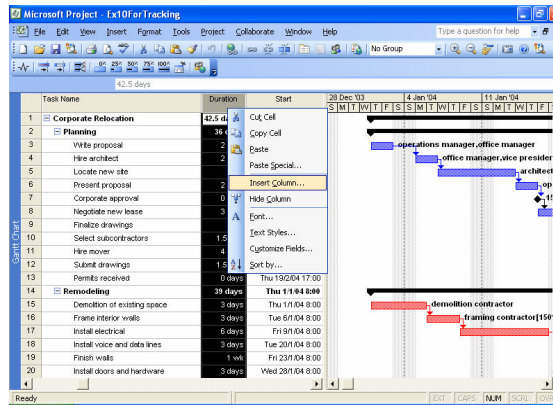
Microsoft Project - Ex10ForTracking

File Edit View Insert Format Tools Project Collaborate Window Help

Type a question for help

No Group

0% 25% 50% 75% 100%

42.5 days

| | Task Name | Duration | Start |
|---|---|---|---|
| 1 | Corporate Relocation | 42.5 d | |
| 2 | Planning | 36 d | |
| 3 | Write proposal | 2 | |
| 4 | Hire architect | 2 | |
| 5 | Locate new site | 2 | |
| 6 | Present proposal | 2 | |
| 7 | Corporate approval | 0 | |
| 8 | Negotiate new lease | 3 | |
| 9 | Finalize drawings | | |
| 10 | Select subcontractors | 1.5 | |
| 11 | Hire mover | 4 | |
| 12 | Submit drawings | 1.5 | |
| 13 | Permits received | 0 days | Thu 19/2/04 17:00 |
| 14 | Remodeling | 39 days | Thu 1/1/04 8:00 |
| 15 | Demolition of existing space | 3 days | Thu 1/1/04 8:00 |
| 16 | Frame interior walls | 3 days | Tue 6/1/04 8:00 |
| 17 | Install electrical | 6 days | Fri 9/1/04 8:00 |
| 18 | Install voice and data lines | 3 days | Tue 20/1/04 8:00 |
| 19 | Finish walls | 1 wk | Fri 23/1/04 8:00 |
| 20 | Install doors and hardware | 3 days | Wed 28/1/04 8:00 |

Cut Cell
Copy Cell
Paste
Paste Special...
Insert Column...
Hide Column
Font...
Text Styles...
Customize Fields...
Sort by...

28 Dec '03
4 Jan '04
11 Jan '04
S M T W T F S S M T W T F S S M T W T F S

operations manager,office manager
office manager,vice presider
architect
op
15
demolition contractor
framing contractor[150

Gantt Chart

Ready
EXT CAPS NUM SCRL OVR